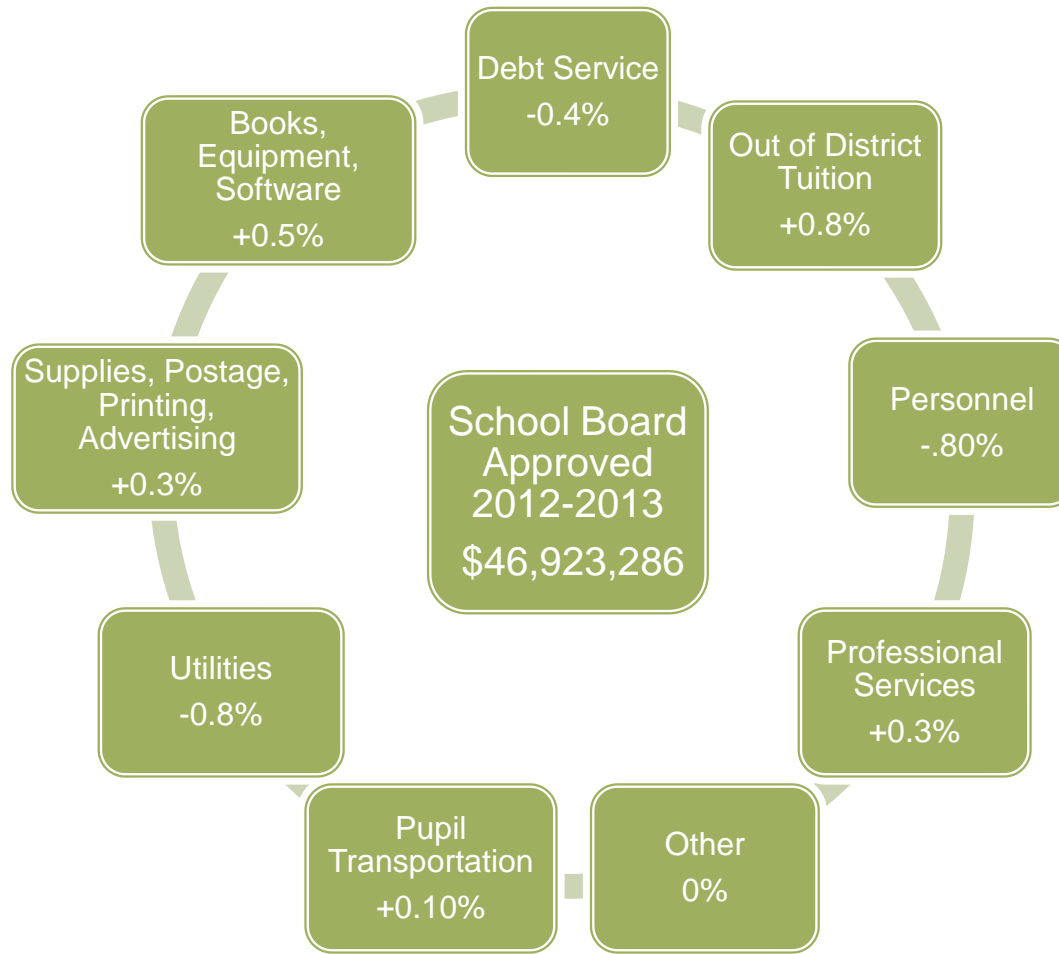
School Board Approved 2012-2013

$46,923,286

Debt Service
-0.4%

Out of District Tuition
+0.8%

Personnel
-.80%

Professional Services
+0.3%

Other
0%

Pupil Transportation
+0.10%

Utilities
-0.8%

Supplies, Postage, Printing, Advertising
+0.3%

Books, Equipment, Software
+0.5%